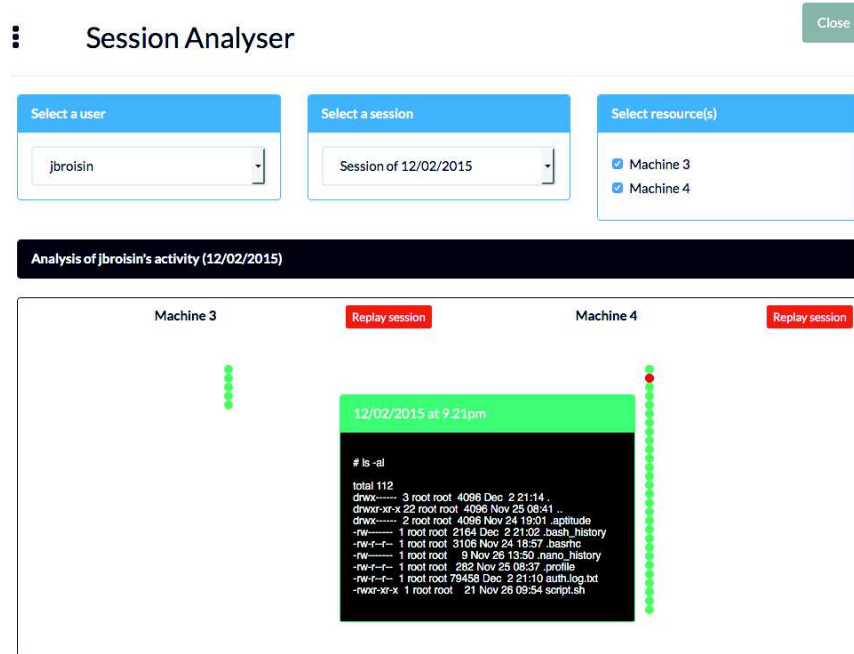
Session Analyser

Close

Select a user

jbroisin

Select a session

Session of 12/02/2015

Select resource(s)

Machine 3

Machine 4

Analysis of jbroisin's activity (12/02/2015)

Machine 3

Replay session

Machine 4

Replay session

12/02/2015 at 9.21pm

# ls -al

total 112
drwx------ 3 root root 4096 Dec 2 21:14 .
drwxr-xr-x 22 root root 4096 Nov 25 08:41 ..
drwx------ 2 root root 4096 Nov 24 19:01 .aptitude
-rw------- 1 root root 2164 Dec 2 21:02 .bash_history
-rw-r--r-- 1 root root 3106 Nov 24 18:57 .basrhc
-rw------- 1 root root 9 Nov 26 13:50 .nano_history
-rw-r--r-- 1 root root 282 Nov 25 08:37 .profile
-rw-r--r-- 1 root root 79458 Dec 2 21:10 auth.log.txt
-rwxr-xr-x 1 root root 21 Nov 26 09:54 script.sh